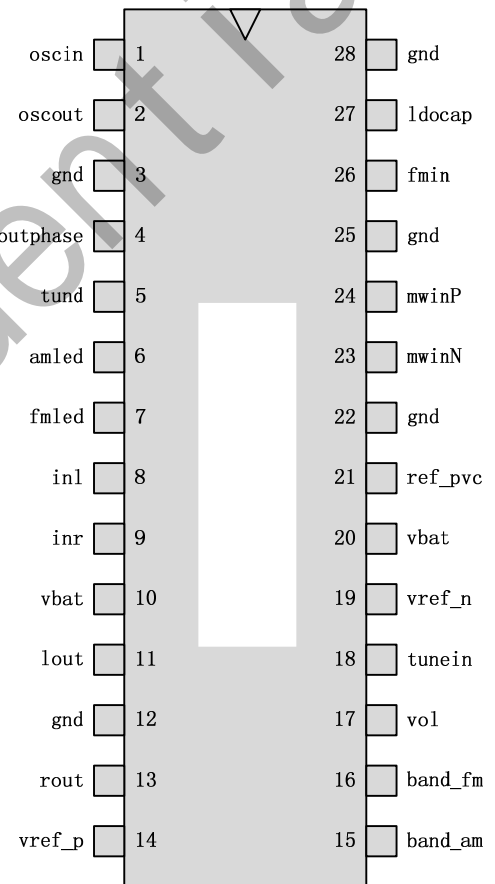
oscin 1
oscout 2
gnd 3
outphase 4
tund 5
amled 6
fmled 7
inl 8
inr 9
vbat 10
lout 11
gnd 12
rout 13
vref_p 14

28 gnd
27 ldocap
26 fmin
25 gnd
24 mwinP
23 mwinN
22 gnd
21 ref_pvc
20 vbat
19 vref_n
18 tunein
17 vol
16 band_fm
15 band_am